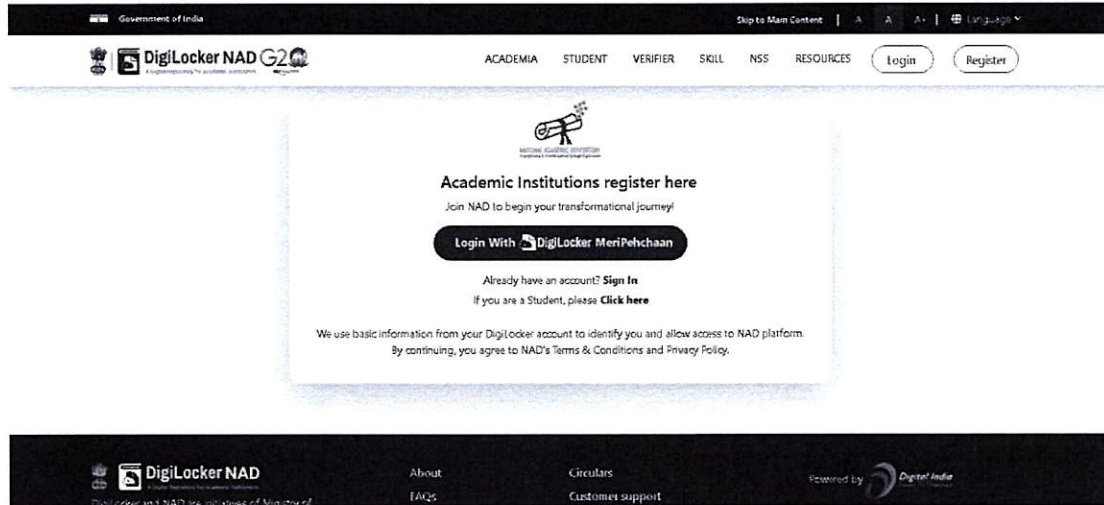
Government of India

Skip to Main Content | A A A+ | Language

DigiLocker NAD G2G

ACADEMIA STUDENT VERIFIER SKILL NSS RESOURCES Login Register

Academic Institutions register here

Join NAD to begin your transformational journey!

Login With DigiLocker MeriPehchaan

Already have an account? Sign In

If you are a Student, please Click here

We use basic information from your DigiLocker account to identify you and allow access to NAD platform. By continuing, you agree to NAD's Terms & Conditions and Privacy Policy.

DigiLocker NAD

DigiLocker and NAD are initiatives of Ministry of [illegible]

About

FAQs

Circulars

Customer support

Powered by Digital India